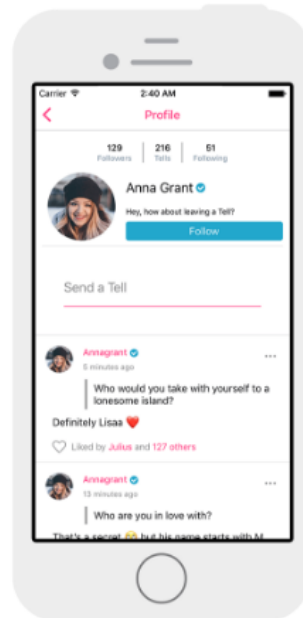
Carrier
2:40 AM
Profile

129
Followers
216
Tells
51
Following

Anna Grant
Hey, how about leaving a Tell?
Follow

Send a Tell

Annagrant
5 minutes ago
Who would you take with yourself to a lonesome island?
Definitely Lisaa
Liked by Julius and 127 others

Annagrant
13 minutes ago
Who are you in love with?
That's a secret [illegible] but his name starts with M